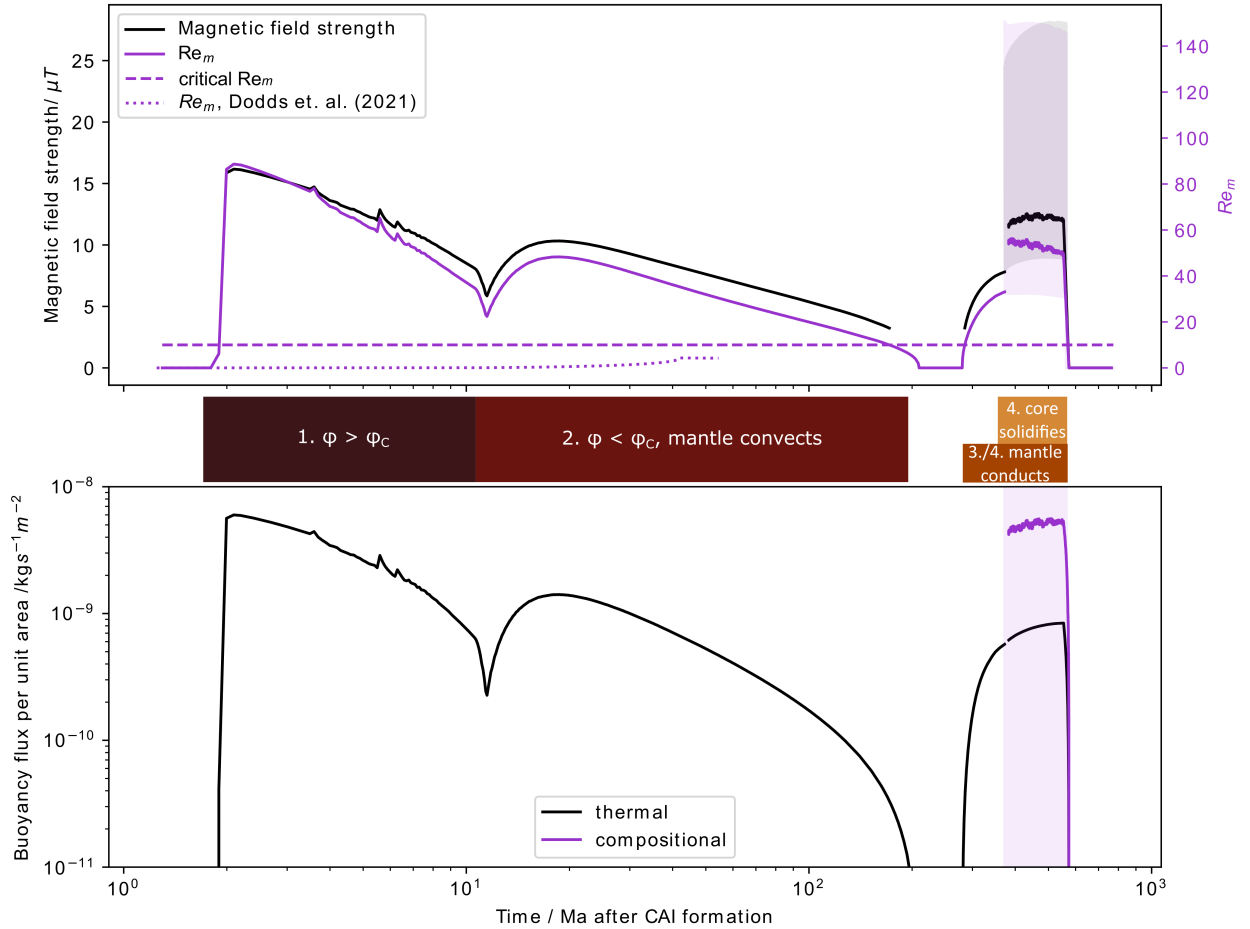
Magnetic field strength
Re$_m$
critical Re$_m$
$Re_m$, Dodds et. al. (2021)

Magnetic field strength/ $\mu T$

25
20
15
10
5
0

140
120
100
80
60
40
20
0

$Re_m$

1. φ > φ$_C$
2. φ < φ$_C$, mantle convects
4. core solidifies
3./4. mantle conducts

Buoyancy flux per unit area /kgs$^{-1}$$m^{-2}$

$10^{-8}$
$10^{-9}$
$10^{-10}$
$10^{-11}$

thermal
compositional

$10^0$
$10^1$
$10^2$
$10^3$

Time / Ma after CAI formation